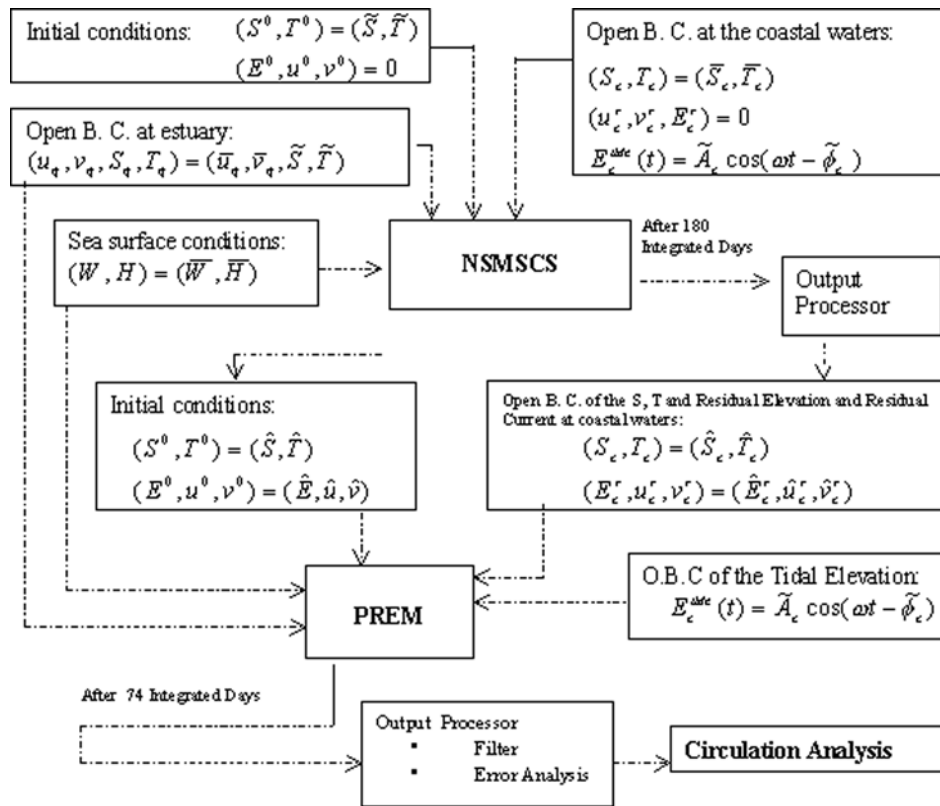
Initial conditions: $(S^0, T^0) = (\widetilde{S}, \widetilde{T})$
$(E^0, u^0, v^0) = 0$

Open B. C. at the coastal waters:
$(S_c, T_c) = (\overline{S}_c, \overline{T}_c)$
$(u_c^r, v_c^r, E_c^r) = 0$
$E_c^{tide}(t) = \widetilde{A}_c \cos(\omega t - \widetilde{\phi}_c)$

Open B. C. at estuary:
$(u_q, v_q, S_q, T_q) = (\overline{u}_q, \overline{v}_q, \widetilde{S}, \widetilde{T})$

Sea surface conditions:
$(W, H) = (\overline{W}, \overline{H})$

NSMSCS

After 180 Integrated Days

Output Processor

Initial conditions:
$(S^0, T^0) = (\hat{S}, \hat{T})$
$(E^0, u^0, v^0) = (\hat{E}, \hat{u}, \hat{v})$

Open B. C. of the S, T and Residual Elevation and Residual Current at coastal waters:
$(S_c, T_c) = (\hat{S}_c, \hat{T}_c)$
$(E_c^r, u_c^r, v_c^r) = (\hat{E}_c^r, \hat{u}_c^r, \hat{v}_c^r)$

PREM

O.B.C of the Tidal Elevation:
$E_c^{tide}(t) = \widetilde{A}_c \cos(\omega t - \widetilde{\phi}_c)$

After 74 Integrated Days

Output Processor
▪ Filter
▪ Error Analysis

Circulation Analysis